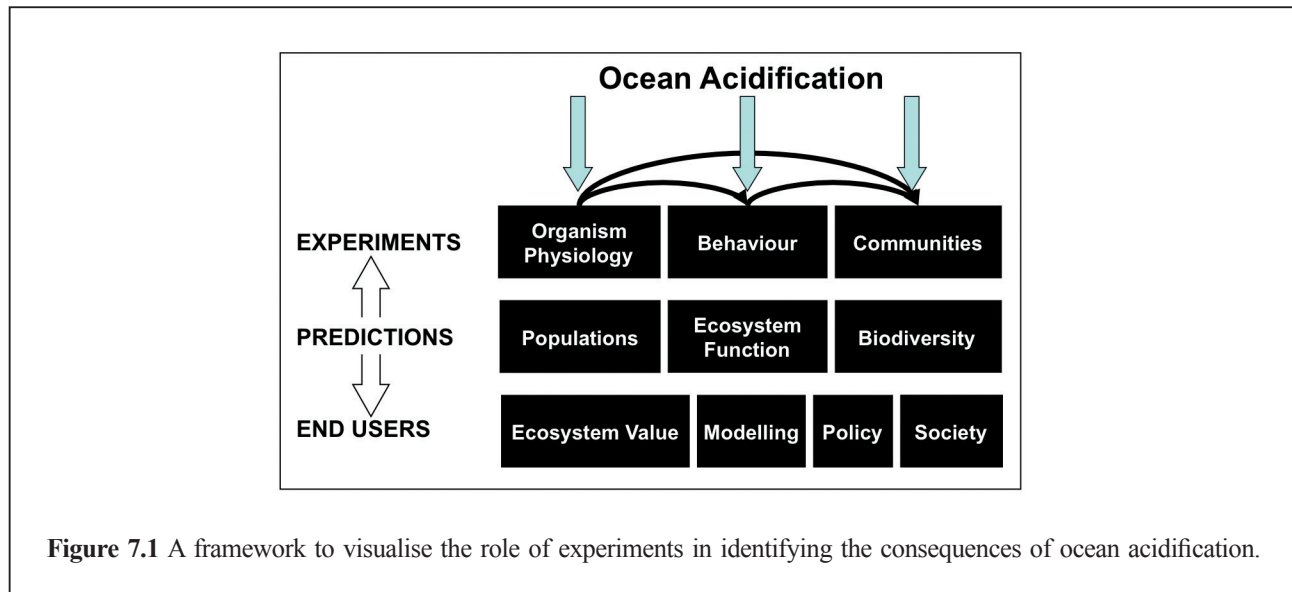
Ocean Acidification

EXPERIMENTS

Organism Physiology

Behaviour

Communities

PREDICTIONS

Populations

Ecosystem Function

Biodiversity

END USERS

Ecosystem Value

Modelling

Policy

Society

**Figure 7.1** A framework to visualise the role of experiments in identifying the consequences of ocean acidification.